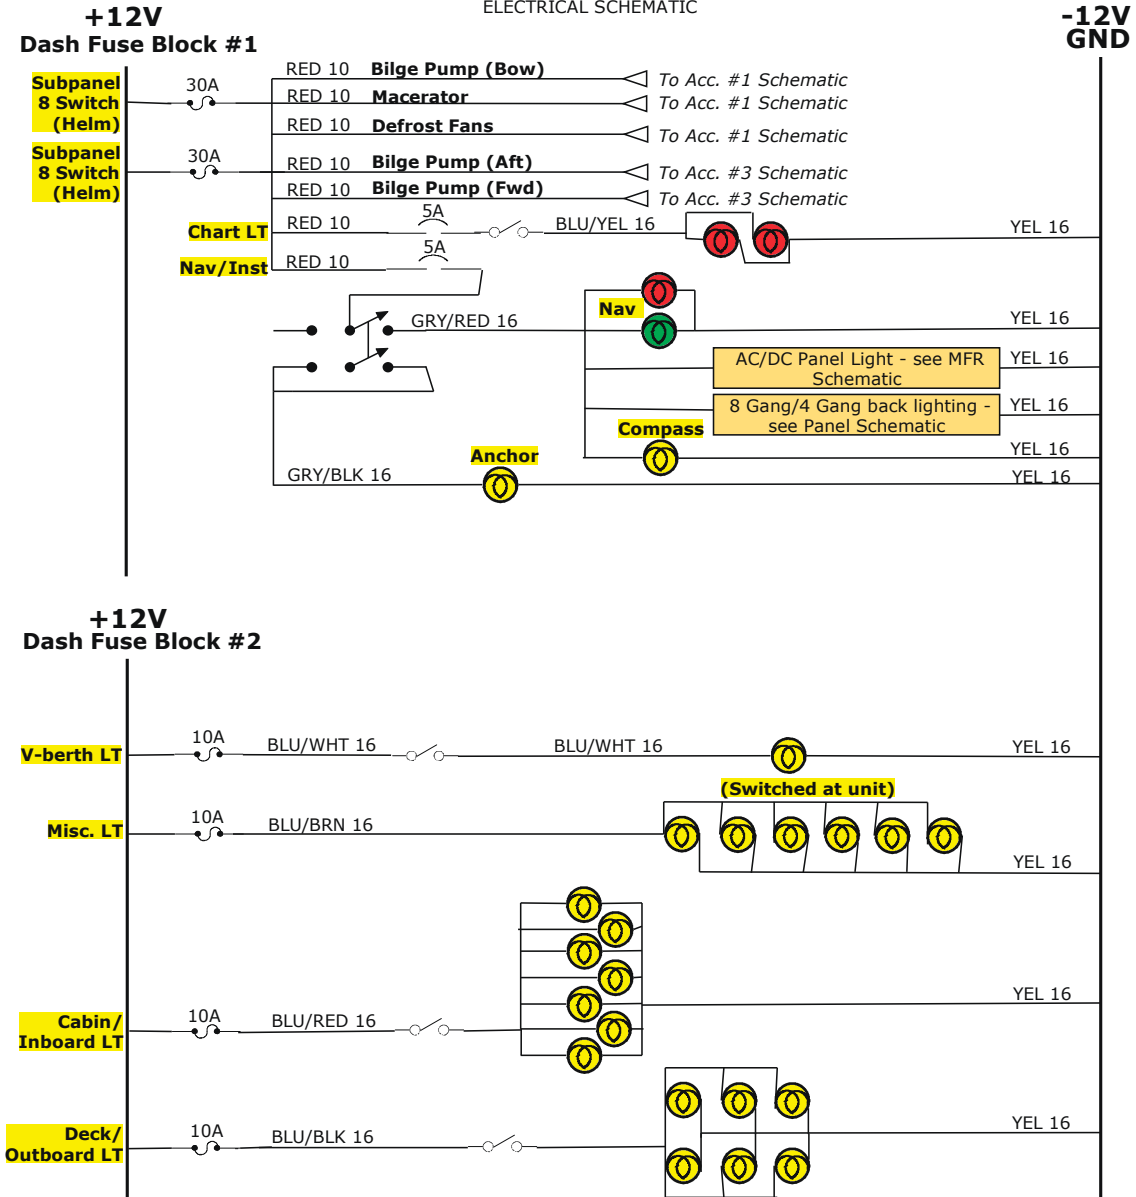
ELECTRICAL SCHEMATIC

+12V
Dash Fuse Block #1

-12V
GND

Subpanel 8 Switch (Helm)

30A

RED 10 Bilge Pump (Bow)
To Acc. #1 Schematic

RED 10 Macerator
To Acc. #1 Schematic

RED 10 Defrost Fans
To Acc. #1 Schematic

Subpanel 8 Switch (Helm)

30A

RED 10 Bilge Pump (Aft)
To Acc. #3 Schematic

RED 10 Bilge Pump (Fwd)
To Acc. #3 Schematic

Chart LT
RED 10
5A
BLU/YEL 16
YEL 16

Nav/Inst
RED 10
5A

GRY/RED 16

Nav
YEL 16

AC/DC Panel Light - see MFR Schematic
YEL 16

8 Gang/4 Gang back lighting - see Panel Schematic
YEL 16

Compass
YEL 16

Anchor
GRY/BLK 16
YEL 16

+12V
Dash Fuse Block #2

V-berth LT
10A
BLU/WHT 16
BLU/WHT 16
YEL 16

(Switched at unit)

Misc. LT
10A
BLU/BRN 16
YEL 16

YEL 16

Cabin/ Inboard LT
10A
BLU/RED 16

Deck/ Outboard LT
10A
BLU/BLK 16
YEL 16